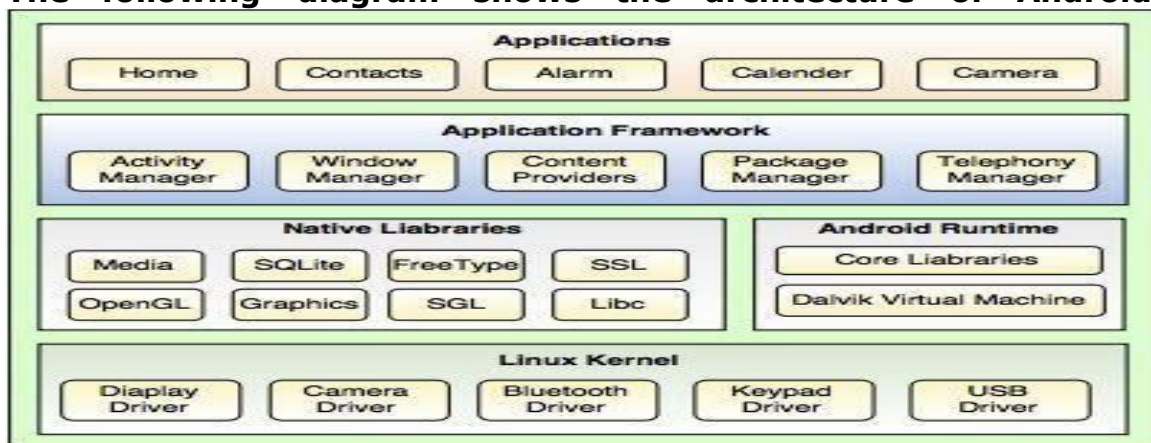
The following diagram shows the architecture of Android

Applications

Home Contacts Alarm Calender Camera

Application Framework

Activity Manager Window Manager Content Providers Package Manager Telephony Manager

Native Liabraries

Media SQLite FreeType SSL

OpenGL Graphics SGL Libc

Android Runtime

Core Liabraries

Dalvik Virtual Machine

Linux Kernel

Diaplay Driver Camera Driver Bluetooth Driver Keypad Driver USB Driver